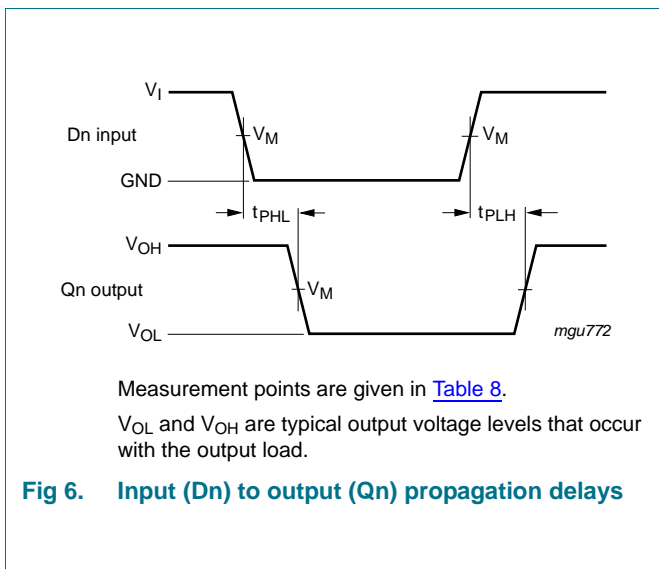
$V_I$

Dn input

$V_M$

$V_M$

GND

$t_{PHL}$

$t_{PLH}$

$V_{OH}$

Qn output

$V_M$

$V_{OL}$

mgu772

Measurement points are given in Table 8.

$V_{OL}$ and $V_{OH}$ are typical output voltage levels that occur with the output load.

Fig 6. Input (Dn) to output (Qn) propagation delays